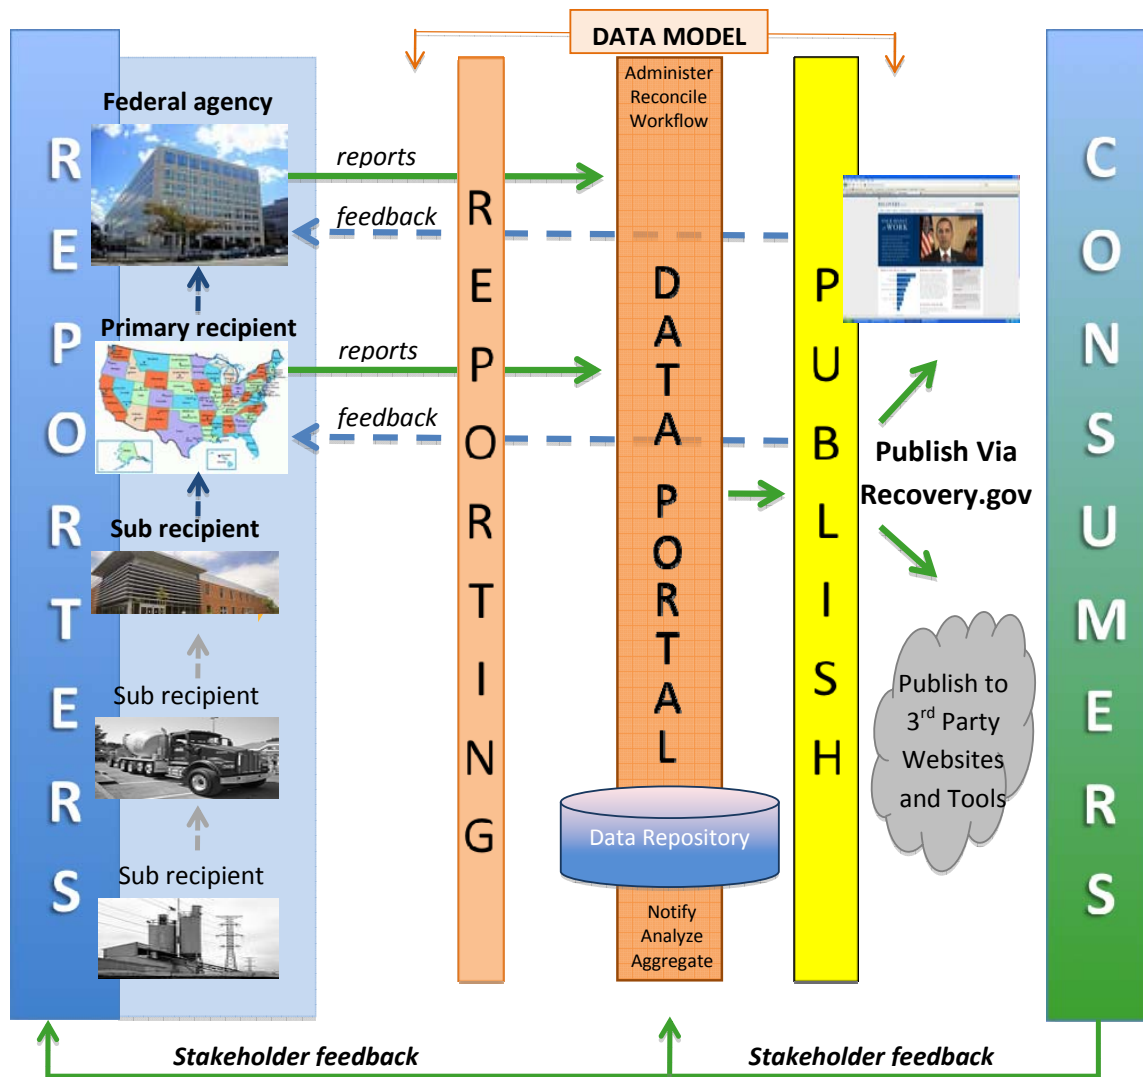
DATA MODEL

REPORTERS

Federal agency

reports

feedback

Primary recipient

reports

feedback

Sub recipient

Sub recipient

Sub recipient

REPORTING

Administer
Reconcile
Workflow

DATA PORTAL

Data Repository

Notify
Analyze
Aggregate

PUBLISH

Publish Via Recovery.gov

Publish to $3^{rd}$ Party Websites and Tools

CONSUMERS

Stakeholder feedback

Stakeholder feedback